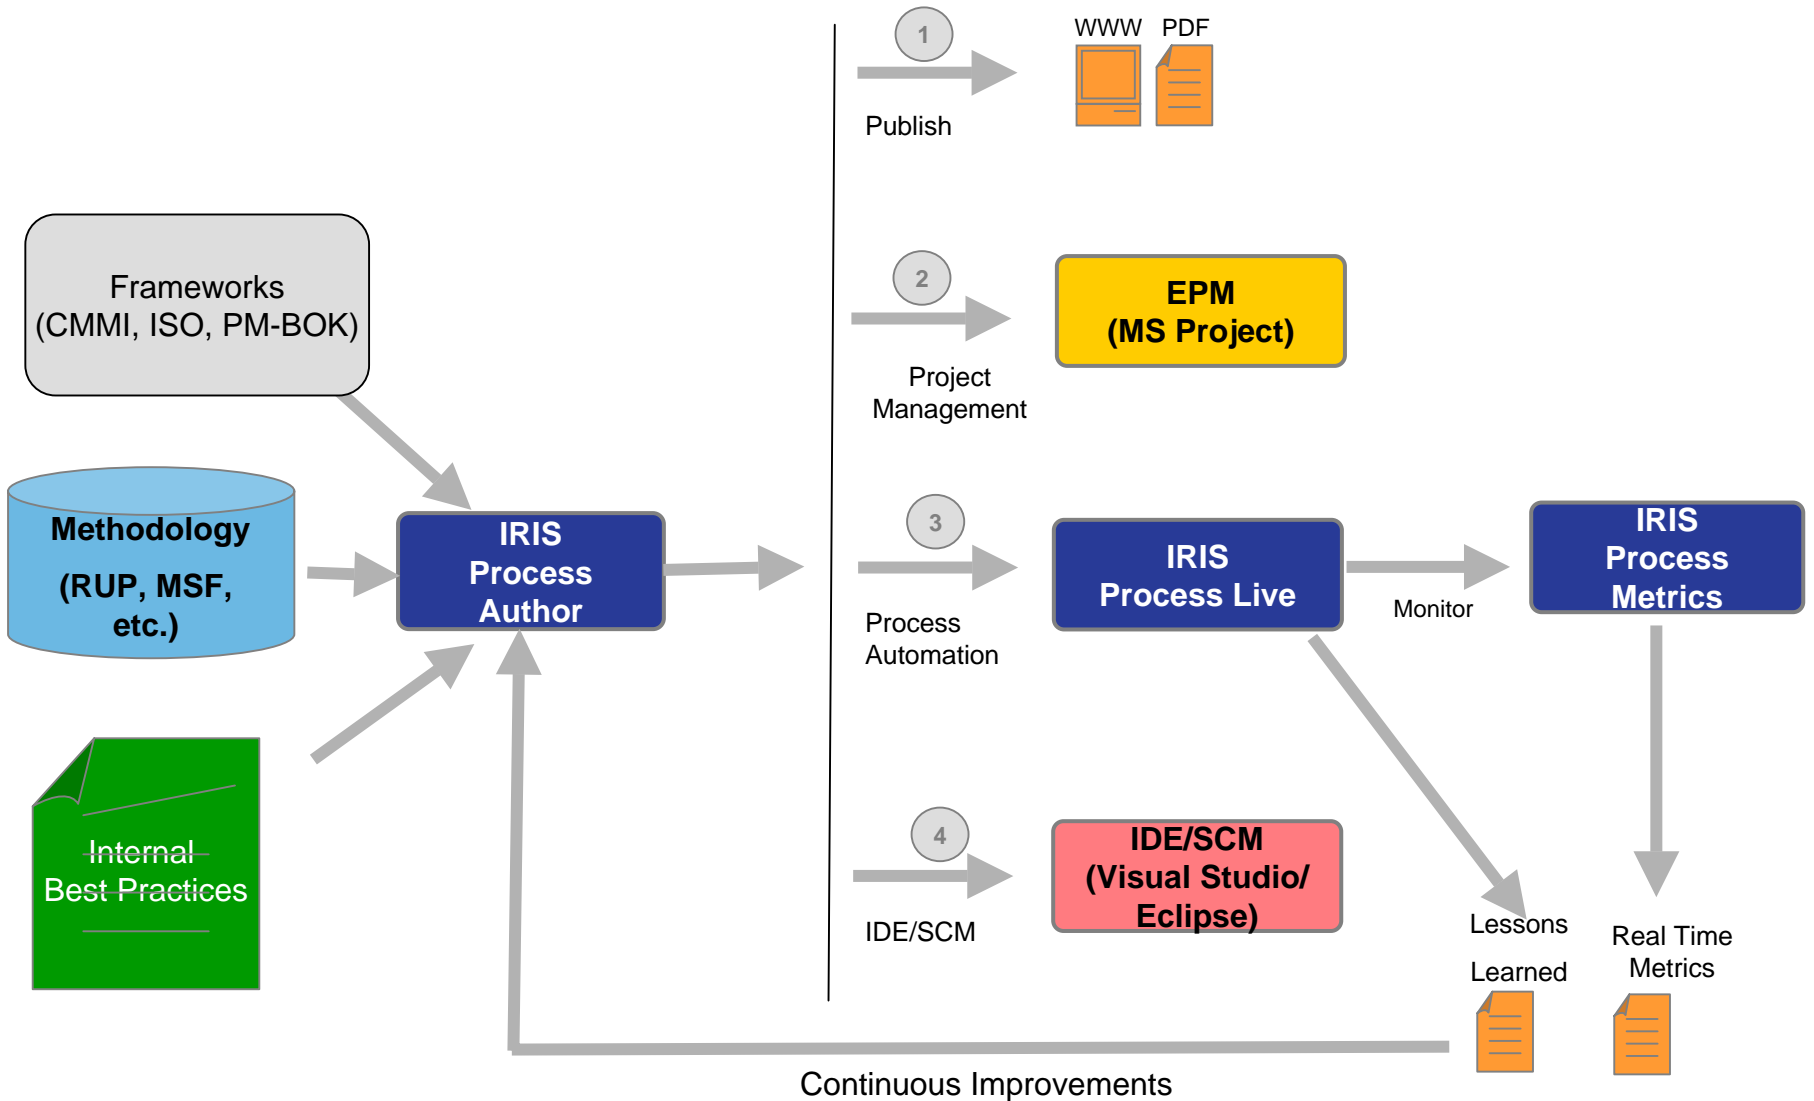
Frameworks (CMMI, ISO, PM-BOK)

Methodology

(RUP, MSF, etc.)

Internal Best Practices

IRIS Process Author

1

Publish

WWW PDF

2

Project Management

EPM (MS Project)

3

Process Automation

IRIS Process Live

Monitor

IRIS Process Metrics

4

IDE/SCM

IDE/SCM (Visual Studio/ Eclipse)

Lessons Learned

Real Time Metrics

Continuous Improvements